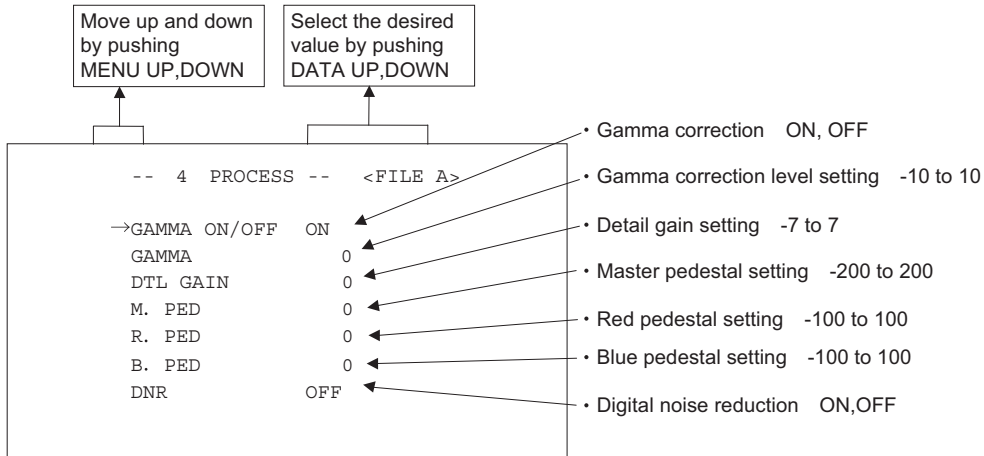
Move up and down by pushing MENU UP,DOWN

Select the desired value by pushing DATA UP,DOWN

-- 4 PROCESS -- <FILE A>

→GAMMA ON/OFF ON
GAMMA 0
DTL GAIN 0
M. PED 0
R. PED 0
B. PED 0
DNR OFF

• Gamma correction ON, OFF
• Gamma correction level setting -10 to 10
• Detail gain setting -7 to 7
• Master pedestal setting -200 to 200
• Red pedestal setting -100 to 100
• Blue pedestal setting -100 to 100
• Digital noise reduction ON,OFF